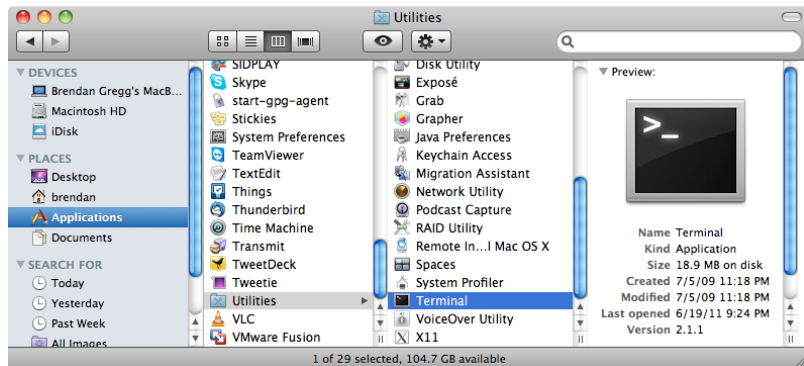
Utilities

DEVICES
Brendan Gregg's MacB...
Macintosh HD
iDisk
PLACES
Desktop
brendan
Applications
Documents
SEARCH FOR
Today
Yesterday
Past Week
All Images

SIDPLAY
Skype
start-gpg-agent
Stickies
System Preferences
TeamViewer
TextEdit
Things
Thunderbird
Time Machine
Transmit
TweetDeck
Tweetie
Utilities
VLC
VMware Fusion

Disk Utility
Exposé
Grab
Grapher
Java Preferences
Keychain Access
Migration Assistant
Network Utility
Podcast Capture
RAID Utility
Remote In...l Mac OS X
Spaces
System Profiler
Terminal
VoiceOver Utility
X11

Preview:

>_

| | |
|---|---|
| Name | Terminal |
| Kind | Application |
| Size | 18.9 MB on disk |
| Created | 7/5/09 11:18 PM |
| Modified | 7/5/09 11:18 PM |
| Last opened | 6/19/11 9:24 PM |
| Version | 2.1.1 |

1 of 29 selected, 104.7 GB available